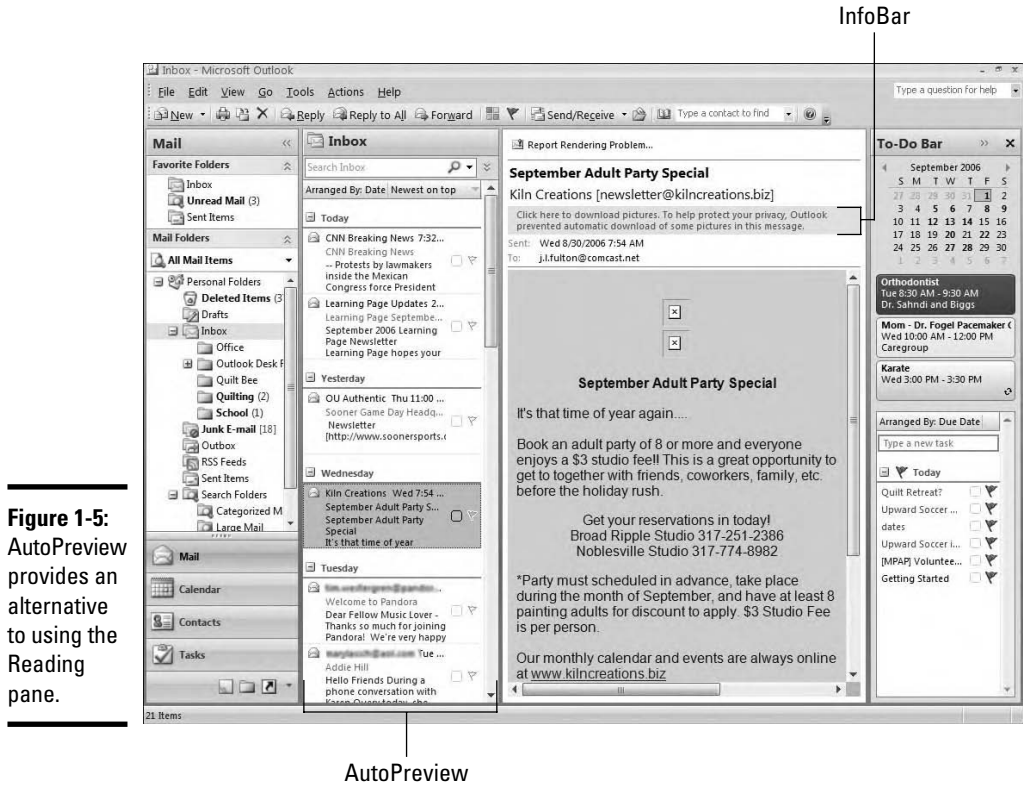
InfoBar

Inbox - Microsoft Outlook

File Edit View Go Tools Actions Help

Type a question for help

New Reply Reply to All Forward Send/Receive Type a contact to find

Mail

Favorite Folders

Inbox
Unread Mail (3)
Sent Items

Mail Folders

All Mail Items

Personal Folders
Deleted Items (3
Drafts
Inbox
Office
Outlook Desk F
Quilt Bee
Quilting (2)
School (1)
Junk E-mail [18]
Outbox
RSS Feeds
Sent Items
Search Folders
Categorized M
Large Mail

Mail
Calendar
Contacts
Tasks

21 Items

Inbox

Search Inbox

Arranged By: Date Newest on top

Today

CNN Breaking News 7:32...
CNN Breaking News
-- Protests by lawmakers inside the Mexican Congress force President

Learning Page Updates 2...
Learning Page Septembe...
September 2006 Learning Page Newsletter
Learning Page hopes your

Yesterday

OU Authentic Thu 11:00 ...
Sooner Game Day Headq...
Newsletter
[http://www.soonersports.(

Wednesday

Kiln Creations Wed 7:54 ...
September Adult Party S...
September Adult Party Special
It's that time of year

Tuesday

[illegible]
Welcome to Pandora
Dear Fellow Music Lover - Thanks so much for joining Pandora! We're very happy

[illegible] Tue ...
Addie Hill
Hello Friends During a phone conversation with

Report Rendering Problem...

September Adult Party Special

Kiln Creations [newsletter@kilncreations.biz]

Click here to download pictures. To help protect your privacy, Outlook prevented automatic download of some pictures in this message.

Sent: Wed 8/30/2006 7:54 AM
To: j.l.fulton@comcast.net

September Adult Party Special

It's that time of year again.....

Book an adult party of 8 or more and everyone enjoys a $3 studio feel! This is a great opportunity to get to together with friends, coworkers, family, etc. before the holiday rush.

Get your reservations in today!
Broad Ripple Studio 317-251-2386
Noblesville Studio 317-774-8982

*Party must scheduled in advance, take place during the month of September, and have at least 8 painting adults for discount to apply. $3 Studio Fee is per person.

Our monthly calendar and events are always online at www.kilncreations.biz

To-Do Bar

September 2006

| S | M | T | W | T | F | S |
|---|---|---|---|---|---|---|
| 27 | 28 | 29 | 30 | 31 | 1 | 2 |
| 3 | 4 | 5 | 6 | 7 | 8 | 9 |
| 10 | 11 | 12 | 13 | 14 | 15 | 16 |
| 17 | 18 | 19 | 20 | 21 | 22 | 23 |
| 24 | 25 | 26 | 27 | 28 | 29 | 30 |
| 1 | 2 | 3 | 4 | 5 | 6 | 7 |

Orthodontist
Tue 8:30 AM - 9:30 AM
Dr. Sahndi and Biggs

Mom - Dr. Fogel Pacemaker (
Wed 10:00 AM - 12:00 PM
Caregroup

Karate
Wed 3:00 PM - 3:30 PM

Arranged By: Due Date

Type a new task

Today

Quilt Retreat?
Upward Soccer ...
dates
Upward Soccer i...
[MPAP] Volunte...
Getting Started

**Figure 1-5:** AutoPreview provides an alternative to using the Reading pane.

AutoPreview